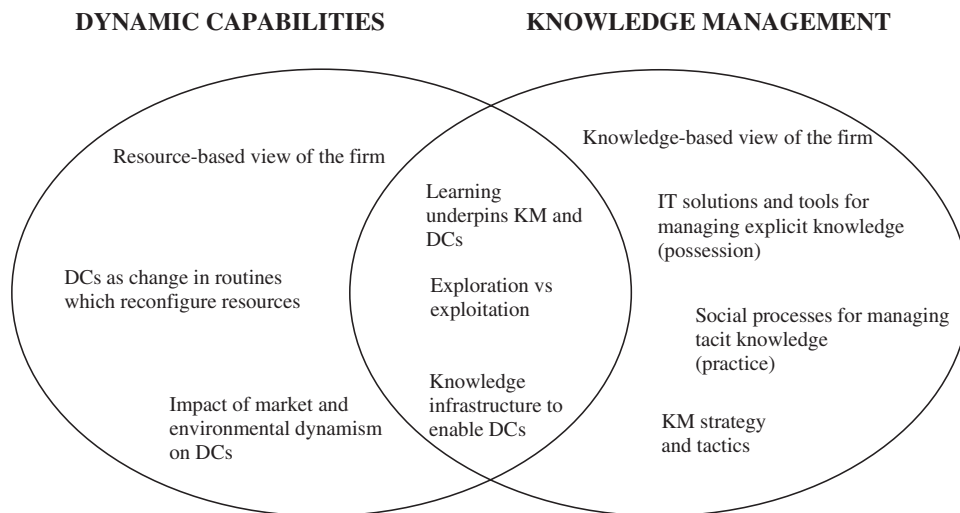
DYNAMIC CAPABILITIES

KNOWLEDGE MANAGEMENT

Resource-based view of the firm

DCs as change in routines which reconfigure resources

Impact of market and environmental dynamism on DCs

Learning underpins KM and DCs

Exploration vs exploitation

Knowledge infrastructure to enable DCs

Knowledge-based view of the firm

IT solutions and tools for managing explicit knowledge (possession)

Social processes for managing tacit knowledge (practice)

KM strategy and tactics